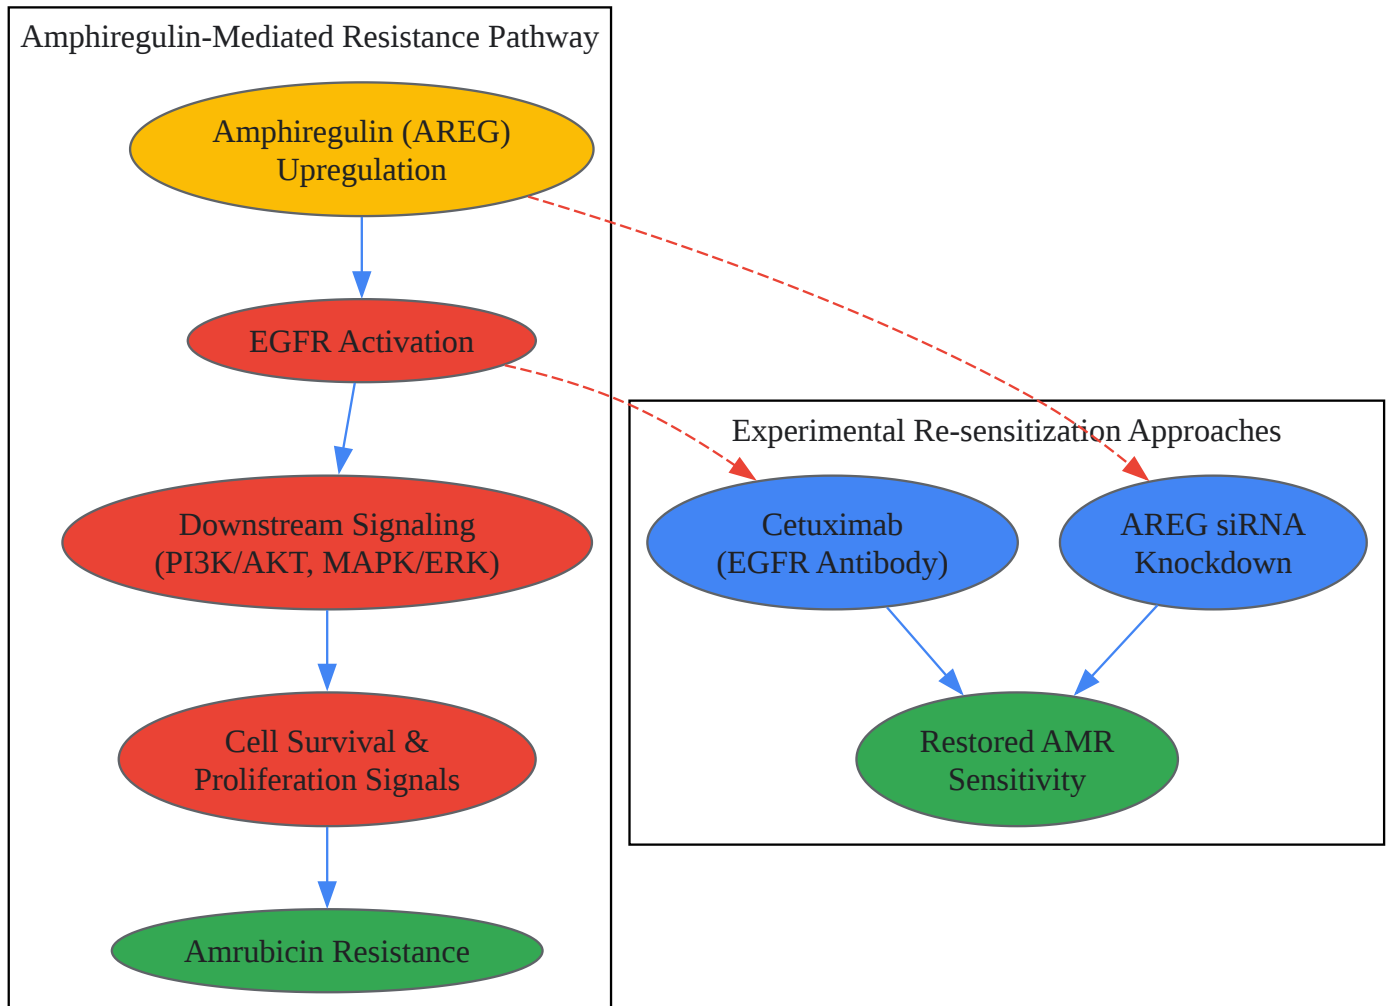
Amphiregulin-Mediated Resistance Pathway

Amphiregulin (AREG) Upregulation

EGFR Activation

Downstream Signaling (PI3K/AKT, MAPK/ERK)

Cell Survival & Proliferation Signals

Amrubicin Resistance

Experimental Re-sensitization Approaches

Cetuximab (EGFR Antibody)

AREG siRNA Knockdown

Restored AMR Sensitivity